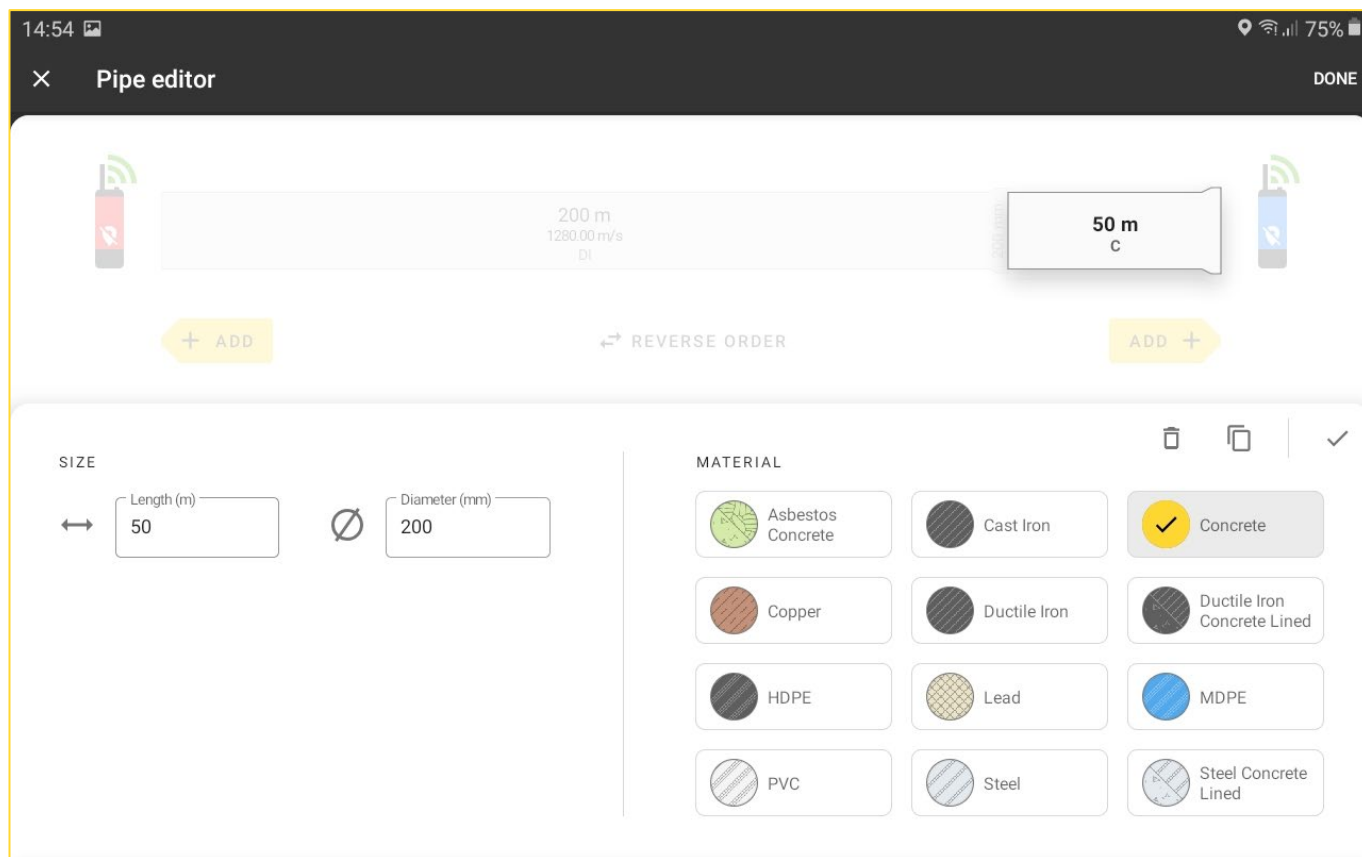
14:54 75%

× Pipe editor DONE

200 m
1280.00 m/s
DI

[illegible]

50 m
C

+ ADD

REVERSE ORDER

ADD +

SIZE

Length (m)
50

Diameter (mm)
200

MATERIAL

Asbestos Concrete

Cast Iron

Concrete

Copper

Ductile Iron

Ductile Iron Concrete Lined

HDPE

Lead

MDPE

PVC

Steel

Steel Concrete Lined